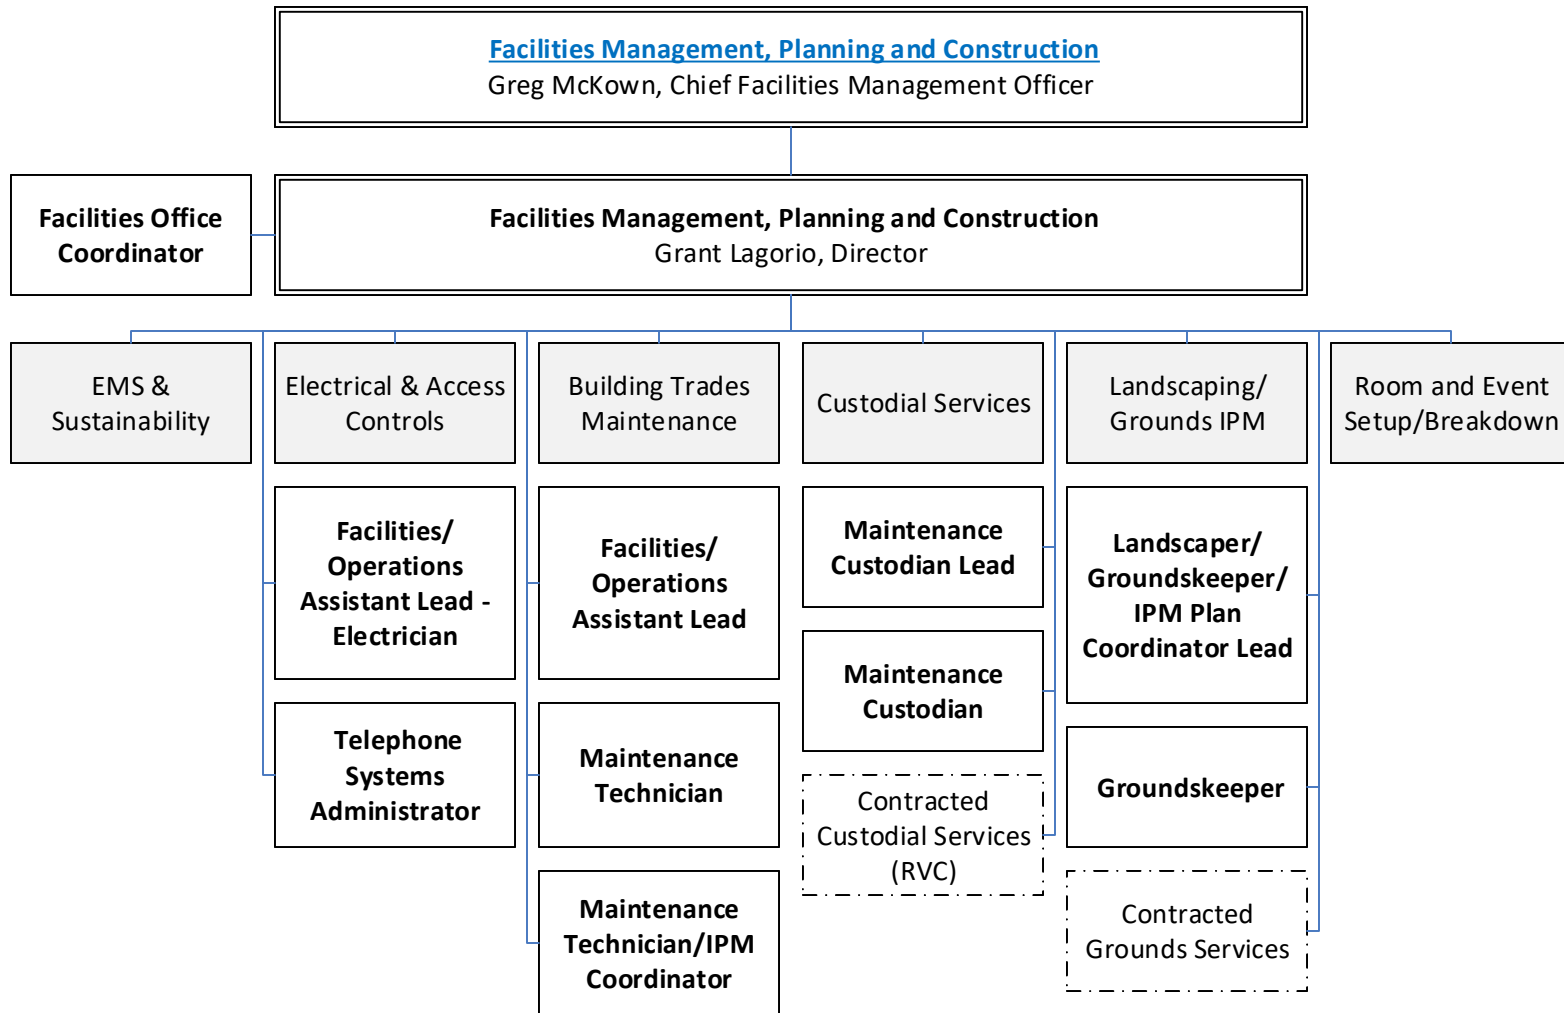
Facilities Management, Planning and Construction
Greg McKown, Chief Facilities Management Officer

Facilities Office Coordinator

Facilities Management, Planning and Construction
Grant Lagorio, Director

EMS & Sustainability

Electrical & Access Controls

Facilities/ Operations Assistant Lead - Electrician

Telephone Systems Administrator

Building Trades Maintenance

Facilities/ Operations Assistant Lead

Maintenance Technician

Maintenance Technician/IPM Coordinator

Custodial Services

Maintenance Custodian Lead

Maintenance Custodian

Contracted Custodial Services (RVC)

Landscaping/ Grounds IPM

Landscaper/ Groundskeeper/ IPM Plan Coordinator Lead

Groundskeeper

Contracted Grounds Services

Room and Event Setup/Breakdown